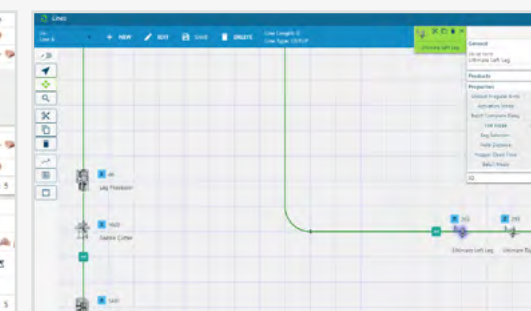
Lines

Line B

+ NEW

EDIT

SAVE

DELETE

Line Length: 0
Line Type: SETUP

Ultimate Left Leg

General

Ultimate Left Leg

Products

Properties

Leg Flexation

Stable Cutter

Ultimate Left Leg

Ultimate Rig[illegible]